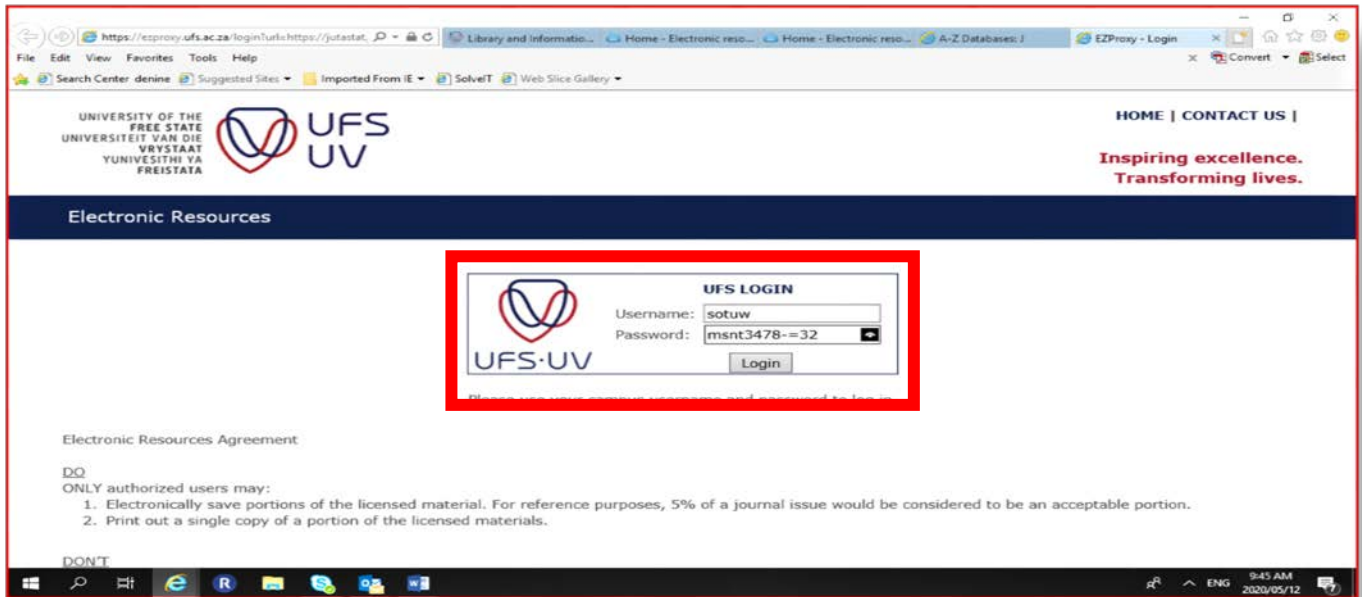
https://ezproxy.ufs.ac.za/login?url=https://jutastat. Library and Informatio... Home - Electronic reso... Home - Electronic reso... A-Z Databases: J EZProxy - Login

File Edit View Favorites Tools Help

Convert Select

Search Center denine Suggested Sites Imported From IE SolveIT Web Slice Gallery

UNIVERSITY OF THE FREE STATE UNIVERSITEIT VAN DIE VRYSTAAT YUNIVESITHI YA FREISTATA

UFS UV

HOME | CONTACT US |

Inspiring excellence. Transforming lives.

Electronic Resources

UFS·UV

UFS LOGIN

Username: sotuw

Password: msnt3478-=32

Login

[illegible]

Electronic Resources Agreement

DO

ONLY authorized users may:

1. Electronically save portions of the licensed material. For reference purposes, 5% of a journal issue would be considered to be an acceptable portion.
2. Print out a single copy of a portion of the licensed materials.

DON'T

ENG 9:45 AM 2020/05/12